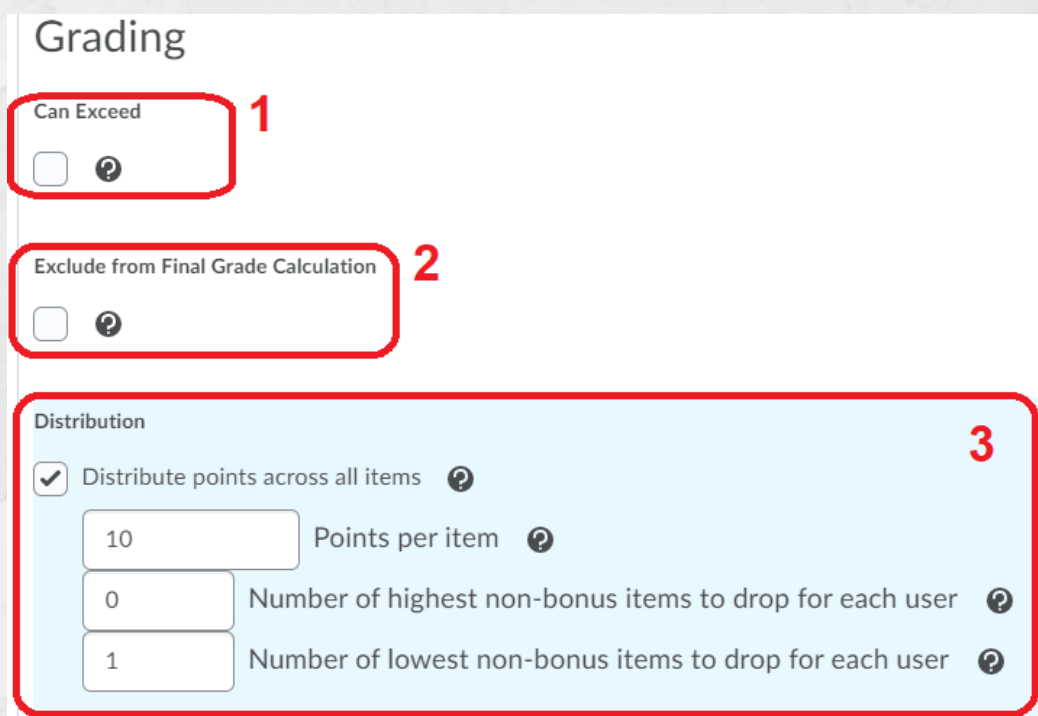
Grading

Can Exceed

1

Exclude from Final Grade Calculation

2

Distribution

3

Distribute points across all items

10

Points per item

0

Number of highest non-bonus items to drop for each user

1

Number of lowest non-bonus items to drop for each user